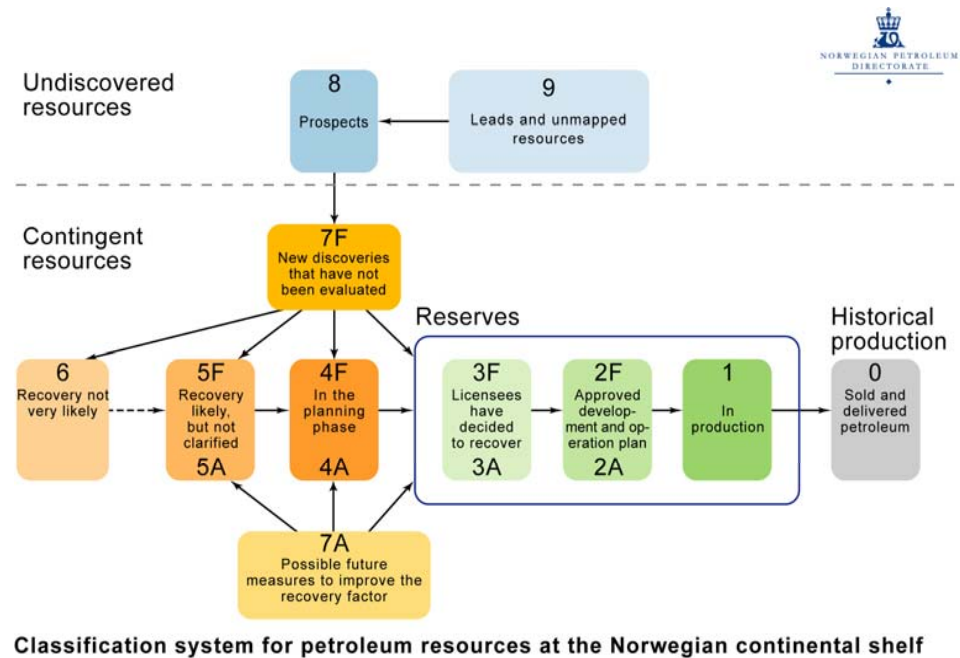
NORWEGIAN PETROLEUM DIRECTORATE

Undiscovered resources

8
Prospects

9
Leads and unmapped resources

Contingent resources

7F
New discoveries that have not been evaluated

Reserves

Historical production

6
Recovery not very likely

5F
Recovery likely, but not clarified
5A

4F
In the planning phase
4A

3F
Licensees have decided to recover
3A

2F
Approved development and operation plan
2A

1
In production

0
Sold and delivered petroleum

7A
Possible future measures to improve the recovery factor

Classification system for petroleum resources at the Norwegian continental shelf